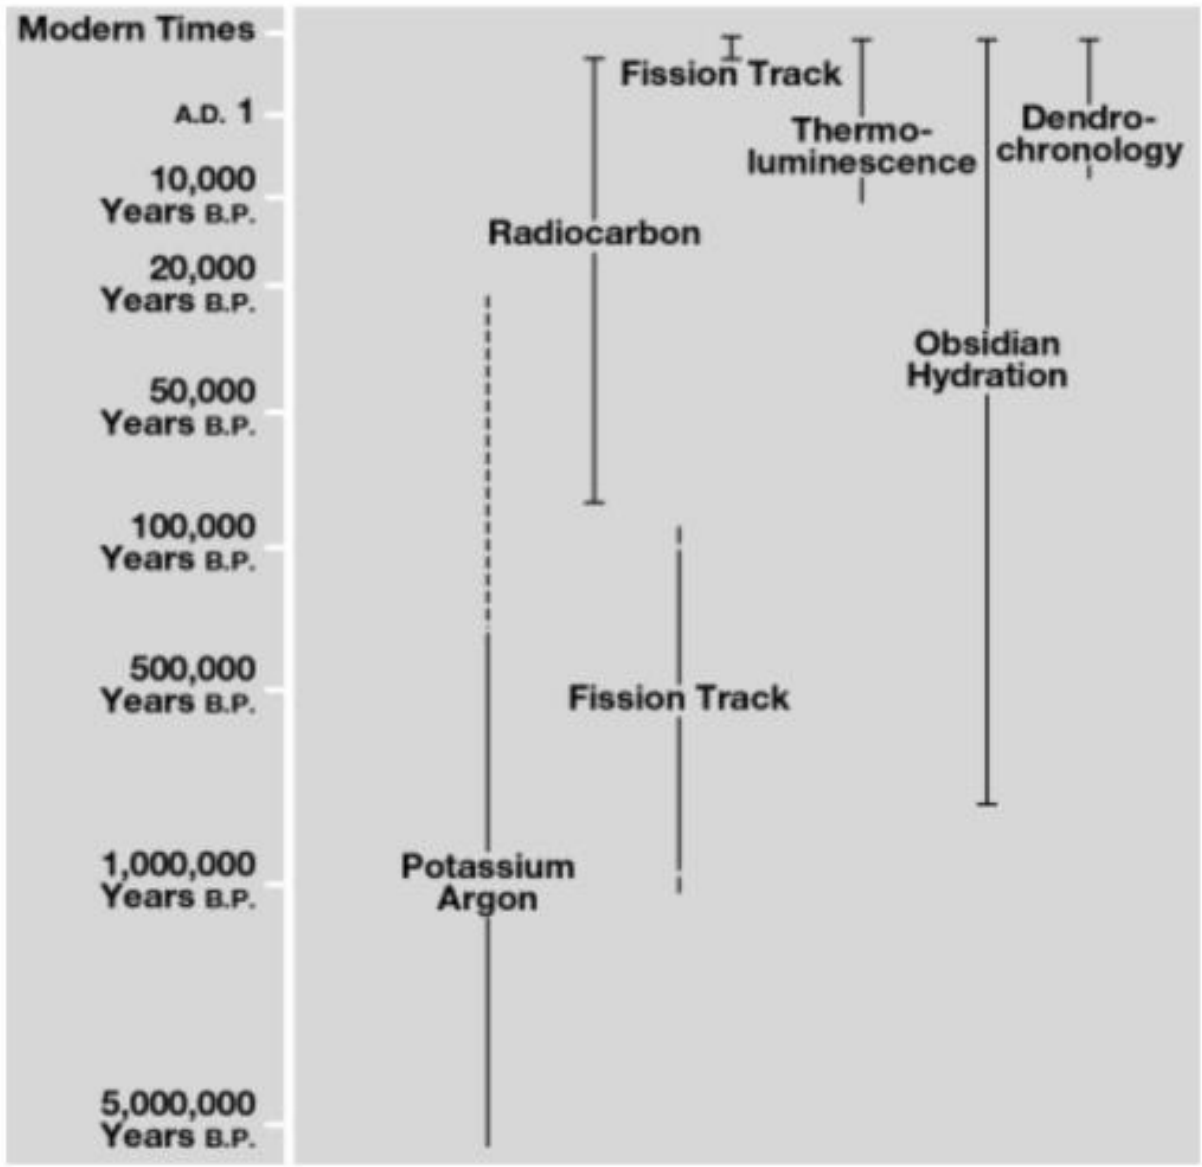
Modern Times

A.D. 1

10,000 Years B.P.

20,000 Years B.P.

50,000 Years B.P.

100,000 Years B.P.

500,000 Years B.P.

1,000,000 Years B.P.

5,000,000 Years B.P.

Fission Track

Thermo-luminescence

Dendro-chronology

Radiocarbon

Obsidian Hydration

Fission Track

Potassium Argon